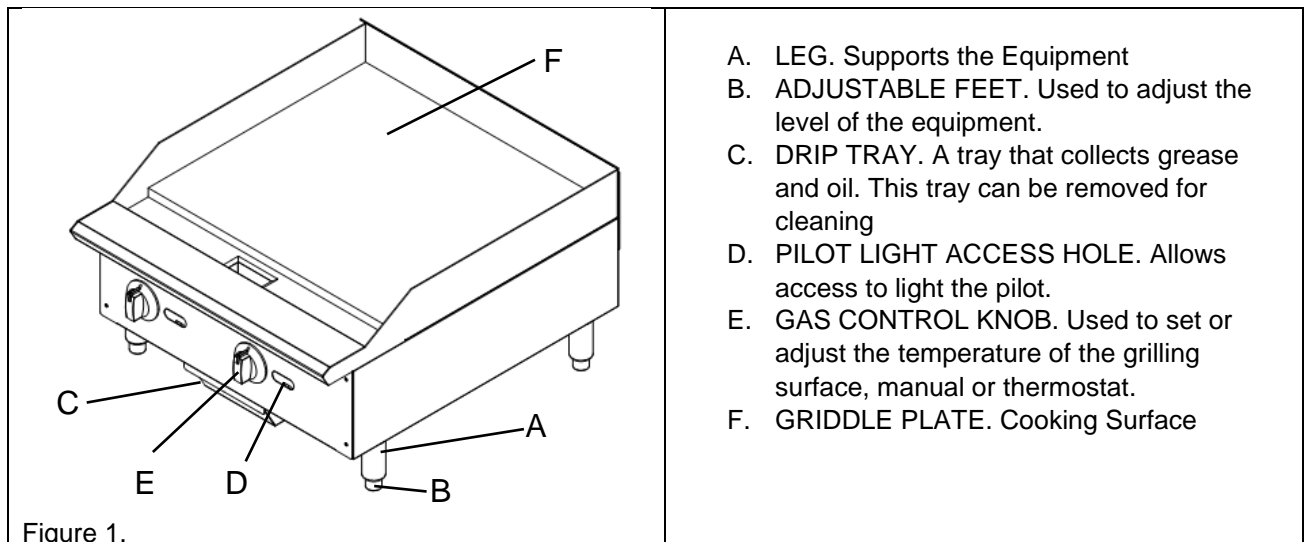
F
C
A
E
D
B
Figure 1.

A. LEG. Supports the Equipment
B. ADJUSTABLE FEET. Used to adjust the level of the equipment.
C. DRIP TRAY. A tray that collects grease and oil. This tray can be removed for cleaning
D. PILOT LIGHT ACCESS HOLE. Allows access to light the pilot.
E. GAS CONTROL KNOB. Used to set or adjust the temperature of the grilling surface, manual or thermostat.
F. GRIDDLE PLATE. Cooking Surface